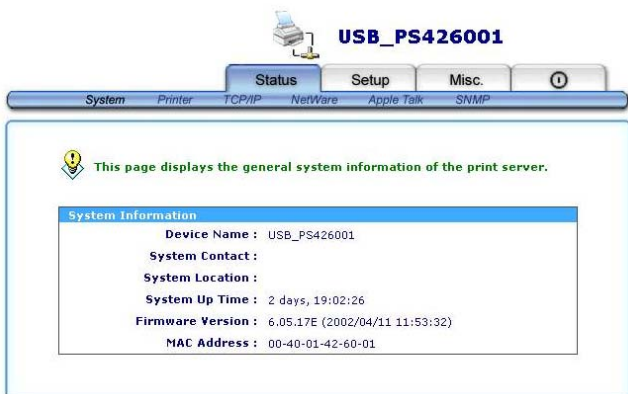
USB_PS426001

Status Setup Misc.

System Printer TCP/IP NetWare Apple Talk SNMP

This page displays the general system information of the print server.

System Information

| | |
|---|---|
| Device Name : | USB_PS426001 |
| System Contact : | |
| System Location : | |
| System Up Time : | 2 days, 19:02:26 |
| Firmware Version : | 6.05.17E (2002/04/11 11:53:32) |
| MAC Address : | 00-40-01-42-60-01 |